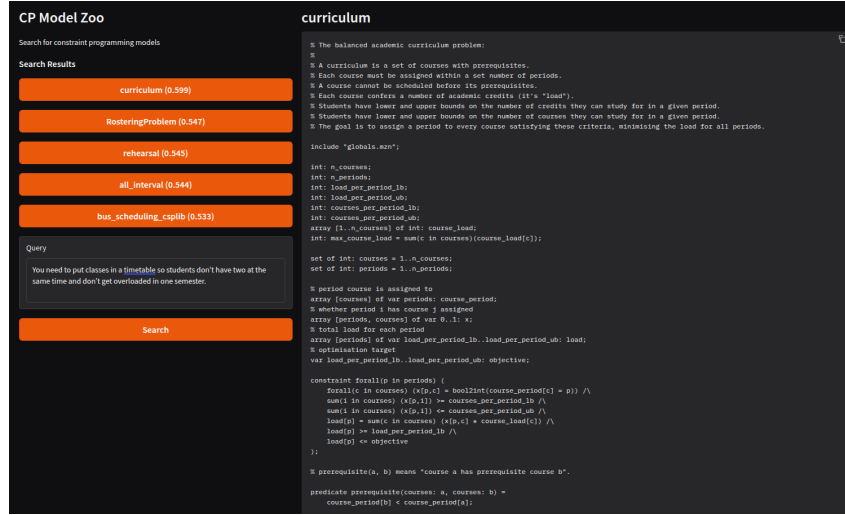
CP Model Zoo

Search for constraint programming models

Search Results

curriculum (0.599)

RosteringProblem (0.547)

rehearsal (0.545)

all_interval (0.544)

bus_scheduling_csplib (0.533)

Query

You need to put classes in a timetable so students don't have two at the same time and don't get overloaded in one semester.

Search

curriculum

% The balanced academic curriculum problem:
%
% A curriculum is a set of courses with prerequisites.
% Each course must be assigned within a set number of periods.
% A course cannot be scheduled before its prerequisites.
% Each course confers a number of academic credits (it's "load").
% Students have lower and upper bounds on the number of credits they can study for in a given period.
% Students have lower and upper bounds on the number of courses they can study for in a given period.
% The goal is to assign a period to every course satisfying these criteria, minimising the load for all periods.

include "globals.mzn";

int: n_courses;
int: n_periods;
int: load_per_period_lb;
int: load_per_period_ub;
int: courses_per_period_lb;
int: courses_per_period_ub;
array [1..n_courses] of int: course_load;
int: max_course_load = sum(c in courses)(course_load[c]);

set of int: courses = 1..n_courses;
set of int: periods = 1..n_periods;

% period course is assigned to
array [courses] of var periods: course_period;
% whether period i has course j assigned
array [periods, courses] of var 0..1: x;
% total load for each period
array [periods] of var load_per_period_lb..load_per_period_ub: load;
% optimisation target
var load_per_period_lb..load_per_period_ub: objective;

constraint forall(p in periods) (
    forall(c in courses) (x[p,c] = bool2int(course_period[c] = p)) /\
    sum(i in courses) (x[p,i]) >= courses_per_period_lb /\
    sum(i in courses) (x[p,i]) <= courses_per_period_ub /\
    load[p] = sum(c in courses) (x[p,c] * course_load[c]) /\
    load[p] >= load_per_period_lb /\
    load[p] <= objective
);

% prerequisite(a, b) means "course a has prerequisite course b".

predicate prerequisite(courses: a, courses: b) =
    course_period[b] < course_period[a];